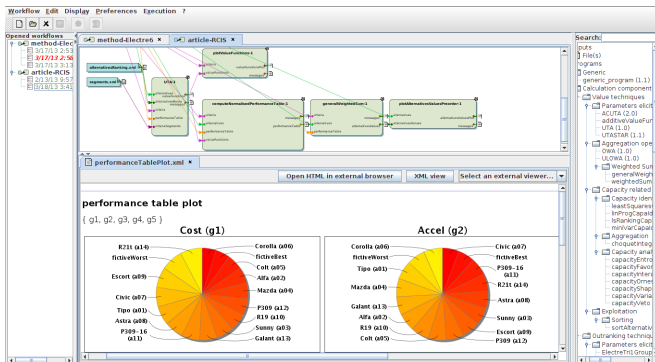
Workflow Edit Display Preferences Execution ?

Opened workflows
method-Elec
3/17/13 2:53
3/17/13 2:56
3/17/13 3:1
article-RCIS
2/13/13 9:57
3/18/13 3:41

method-Electre6 ×
article-RCIS ×

alternativesRanking.xml
segments.xml
UTA-1
plotValueFunctions-1
computeNormalisedPerformanceTable-1
generalWeightedSum-1
plotAlternativesValuesPreorder-1

performanceTablePlot.xml ×

Open HTML in external browser
XML view
Select an external viewer...

performance table plot

( g1, g2, g3, g4, g5 )

Cost (g1)

R21t (a14)
fictiveWorst
Escort (a09)
Civic (a07)
Tipo (a01)
Astra (a08)
P309-16 (a11)
Corolla (a06)
fictiveBest
Colt (a05)
Alfa (a02)
Mazda (a04)
P309 (a12)
R19 (a10)
Sunny (a03)
Galant (a13)

Accel (g2)

Corolla (a06)
fictiveWorst
Tipo (a01)
Mazda (a04)
Galant (a13)
Alfa (a02)
R19 (a10)
Colt (a05)
Civic (a07)
fictiveBest
P309-16 (a11)
R21t (a14)
Astra (a08)
Sunny (a03)
Escort (a09)
P309 (a12)

Search:
puts
File(s)
rograms
Generic
generic_program (1.1)
Calculation component
Value techniques
Parameters elicit
ACUTA (2.0)
additiveValueFun
UTA (1.0)
UTASTAR (1.1)
Aggregation ope
OWA (1.0)
ULOWA (1.0)
Weighted Sum
generalWeigh
weightedSum
Capacity related
Capacity iden
leastSquares
linProgCapaci
lsRankingCap
miniVarCapaci
Aggregation
choquetInteg
Capacity anal
capacityEntro
capacityFavor
capacityInter
capacityOrnes
capacityShap
capacityVaria
capacityVeto
Exploitation
Sorting
sortAlternativ
Outranking techniq
Parameters elici
ElectreTriLGroup